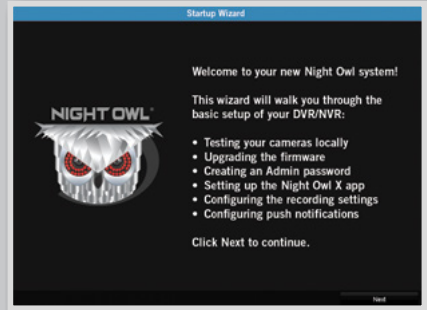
Startup Wizard

NIGHT OWL

Welcome to your new Night Owl system!

This wizard will walk you through the basic setup of your DVR/NVR:

• Testing your cameras locally
• Upgrading the firmware
• Creating an Admin password
• Setting up the Night Owl X app
• Configuring the recording settings
• Configuring push notifications

Click Next to continue.

Next